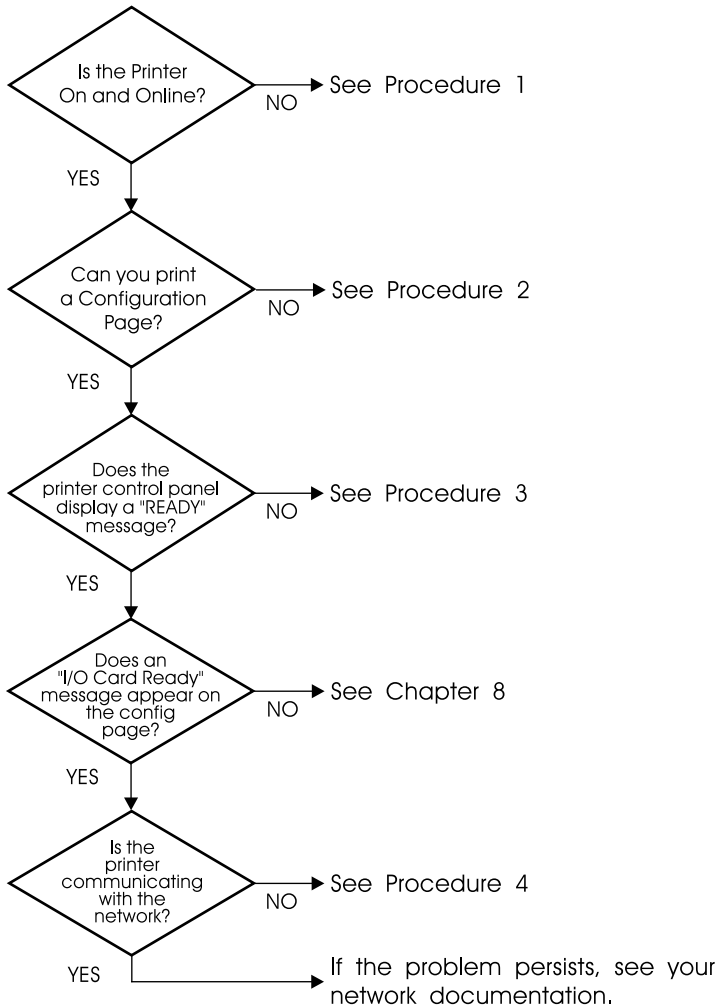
Is the Printer On and Online?

NO

See Procedure 1

YES

Can you print a Configuration Page?

NO

See Procedure 2

YES

Does the printer control panel display a "READY" message?

NO

See Procedure 3

YES

Does an "I/O Card Ready" message appear on the config page?

NO

See Chapter 8

YES

Is the printer communicating with the network?

NO

See Procedure 4

YES

If the problem persists, see your network documentation.